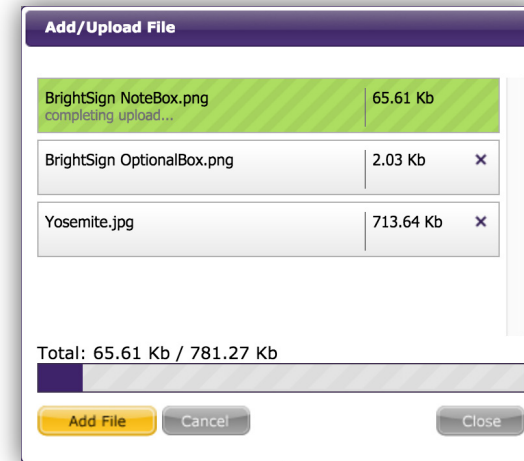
Add/Upload File

| | |
|---|---|
| BrightSign NoteBox.png completing upload... | 65.61 Kb |
| BrightSign OptionalBox.png | 2.03 Kb × |
| Yosemite.jpg | 713.64 Kb × |

Total: 65.61 Kb / 781.27 Kb

Add File Cancel Close